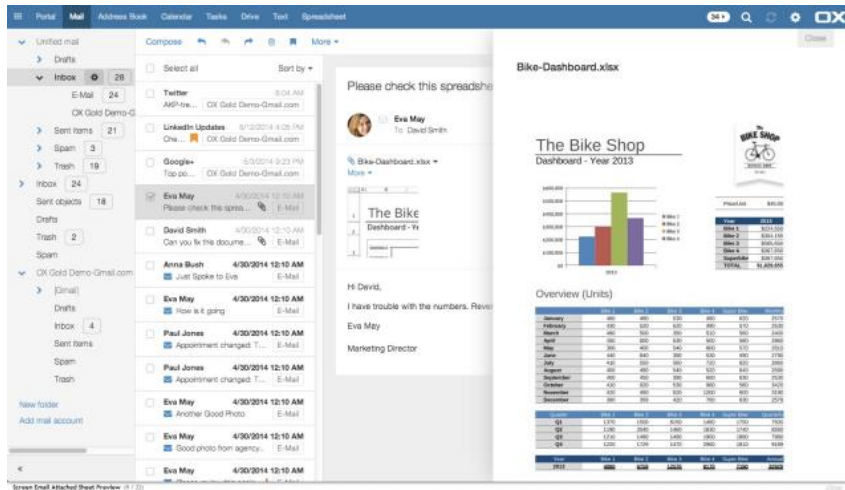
Portal Mail Address Book Calendar Tasks Drive Text Spreadsheet

34 OX

Close

Unified mail
Drafts
Inbox 28
E-Mail 24
OX Gold Demo-G
Sent Items 21
Spam 3
Trash 19
Inbox 24
Sent objects 18
Drafts
Trash 2
Spam
OX Gold Demo-Gmail.com
[Gmail]
Drafts
Inbox 4
Sent Items
Spam
Trash
New folder
Add mail account

Compose More

Select all Sort by

Twitter 8:04 AM
AKP-tre... OX Gold Demo-Gmail.com

LinkedIn Updates 6/12/2014 4:05 PM
Che... OX Gold Demo-Gmail.com

Google+ 6/3/2014 3:23 PM
Top po... OX Gold Demo-Gmail.com

Eva May 4/30/2014 12:10 AM
Please check the sprea... E-Mail

David Smith 4/30/2014 12:10 AM
Can you fix this docume... E-Mail

Anna Bush 4/30/2014 12:10 AM
Just Spoke to Eve E-Mail

Eva May 4/30/2014 12:10 AM
How is it going E-Mail

Paul Jones 4/30/2014 12:10 AM
Appointment changed: T... E-Mail

Paul Jones 4/30/2014 12:10 AM
Appointment changed: T... E-Mail

Eva May 4/30/2014 12:10 AM
Another Good Photo E-Mail

Eva May 4/30/2014 12:10 AM
Good photo from agency... E-Mail

Please check this spreadshe

Eva May
To David Smith

Bike-Dashboard.xlsx
More

The Bike
Dashboard - Ye

Hi David,

I have trouble with the numbers. Rever

Eva May

Marketing Director

Bike-Dashboard.xlsx

The Bike Shop
Dashboard - Year 2013

BIKE SHOP

Overview (Units)

Screen Email Attached Sheet Preview